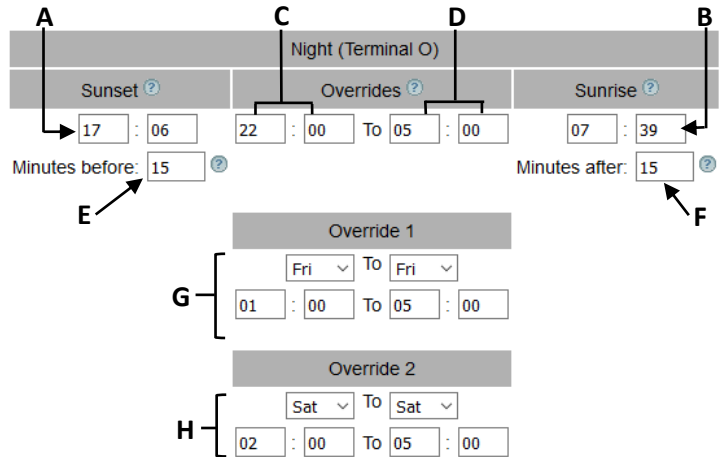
A C D B

Night (Terminal O)

Sunset ?

Overrides ?

Sunrise ?

17 : 06

22 : 00 To 05 : 00

07 : 39

Minutes before: 15 ?

Minutes after: 15 ?

E F

Override 1

G

Fri To Fri

01 : 00 To 05 : 00

Override 2

H

Sat To Sat

02 : 00 To 05 : 00